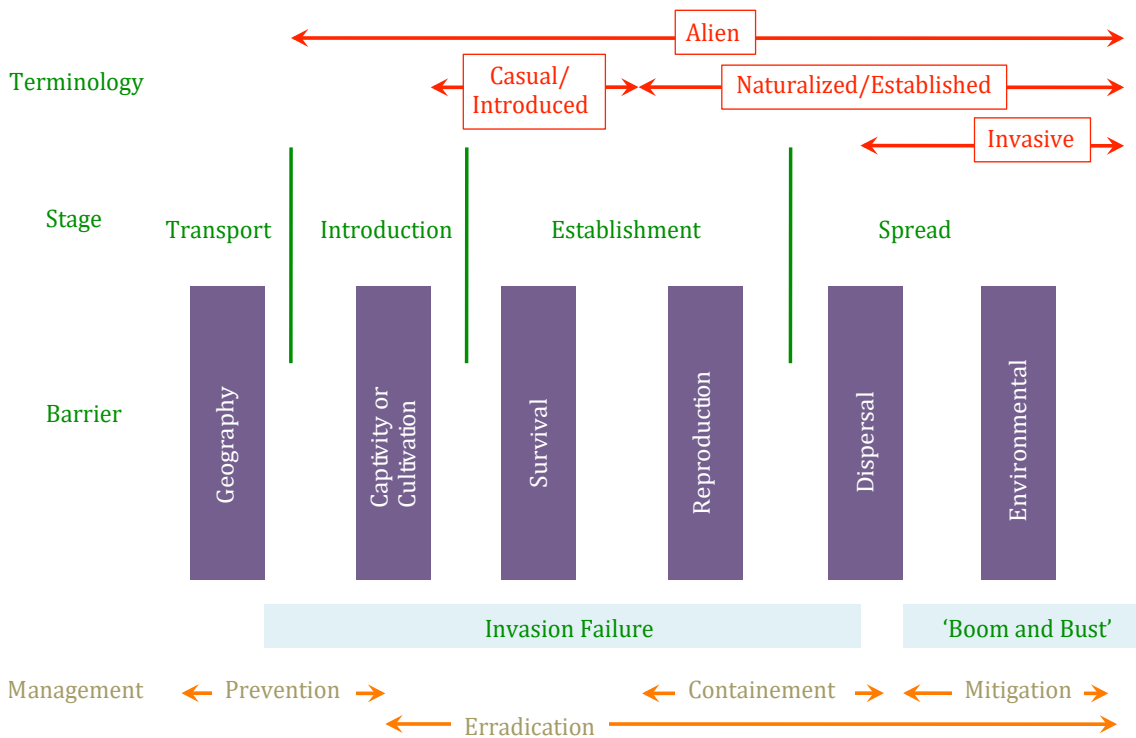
Alien

Terminology

Casual/ Introduced

Naturalized/Established

Invasive

Stage

Transport

Introduction

Establishment

Spread

Barrier

Geography

Captivity or Cultivation

Survival

Reproduction

Dispersal

Environmental

Invasion Failure

'Boom and Bust'

Management

Prevention

Containement

Mitigation

Erradication